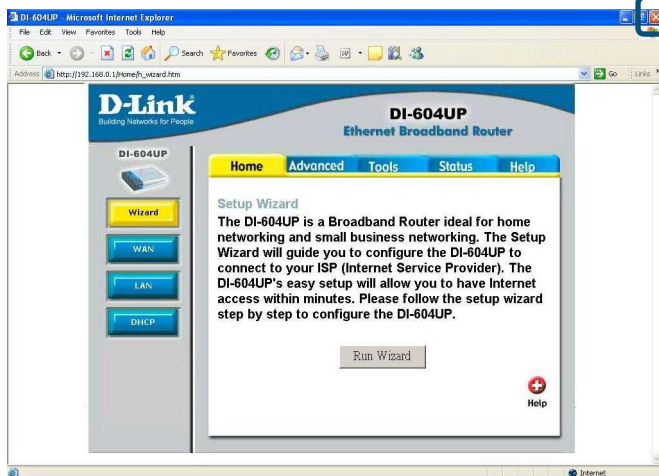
DI-604UP - Microsoft Internet Explorer
File Edit View Favorites Tools Help
Back Search Favorites
Address http://192.168.0.1/Home/h_wizard.htm Go Links

D-Link
Building Networks for People
DI-604UP
Ethernet Broadband Router

DI-604UP
Home Advanced Tools Status Help

Wizard
WAN
LAN
DHCP

Setup Wizard
The DI-604UP is a Broadband Router ideal for home networking and small business networking. The Setup Wizard will guide you to configure the DI-604UP to connect to your ISP (Internet Service Provider). The DI-604UP's easy setup will allow you to have Internet access within minutes. Please follow the setup wizard step by step to configure the DI-604UP.

Run Wizard

Help

Internet